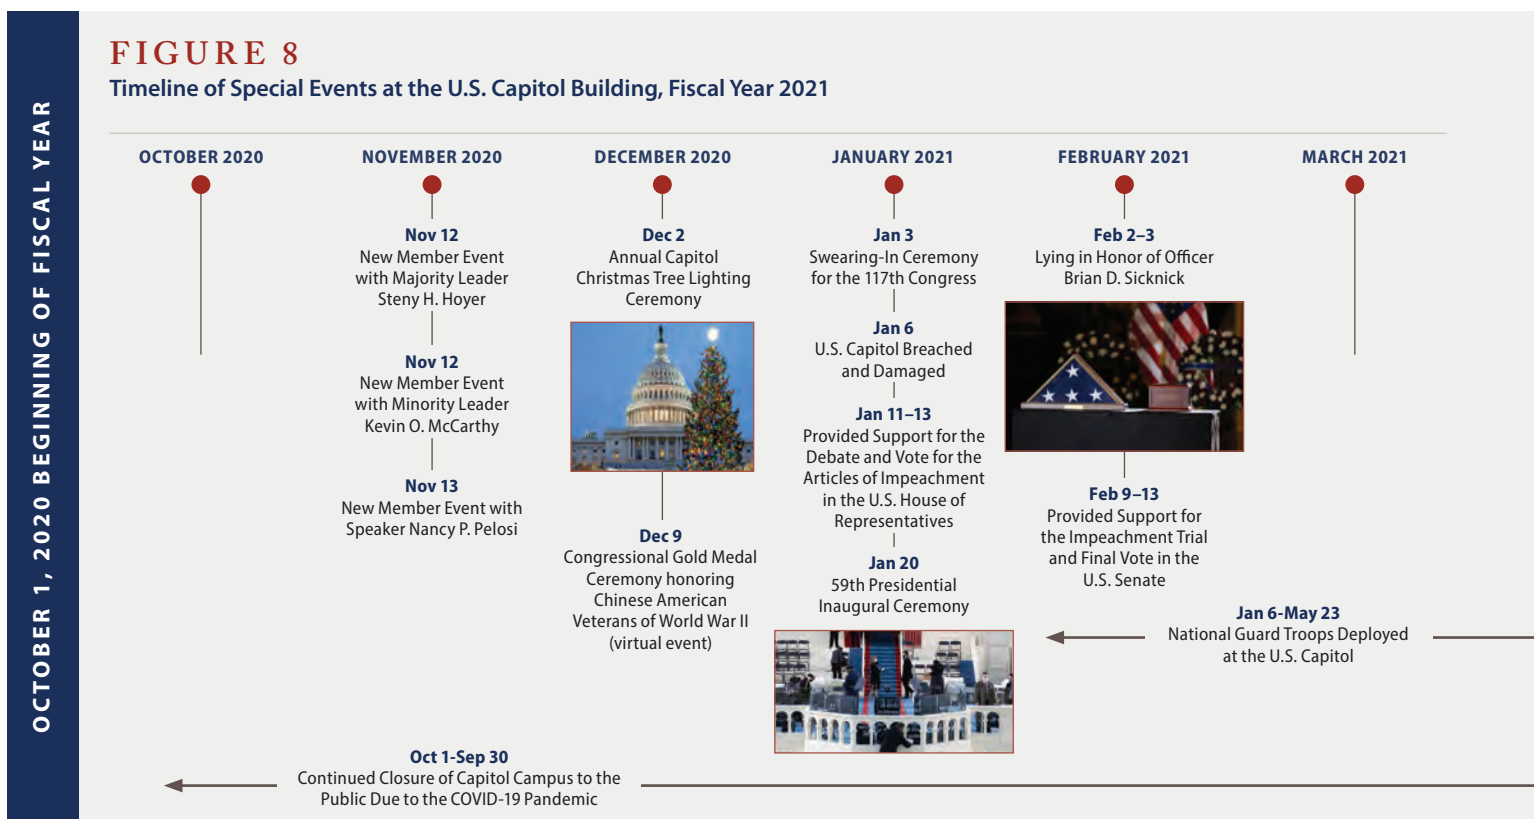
OCTOBER 1, 2020 BEGINNING OF FISCAL YEAR

FIGURE 8
Timeline of Special Events at the U.S. Capitol Building, Fiscal Year 2021

OCTOBER 2020

NOVEMBER 2020

Nov 12
New Member Event with Majority Leader Steny H. Hoyer

Nov 12
New Member Event with Minority Leader Kevin O. McCarthy

Nov 13
New Member Event with Speaker Nancy P. Pelosi

DECEMBER 2020

Dec 2
Annual Capitol Christmas Tree Lighting Ceremony

Dec 9
Congressional Gold Medal Ceremony honoring Chinese American Veterans of World War II (virtual event)

JANUARY 2021

Jan 3
Swearing-In Ceremony for the 117th Congress

Jan 6
U.S. Capitol Breached and Damaged

Jan 11–13
Provided Support for the Debate and Vote for the Articles of Impeachment in the U.S. House of Representatives

Jan 20
59th Presidential Inaugural Ceremony

FEBRUARY 2021

Feb 2–3
Lying in Honor of Officer Brian D. Sicknick

Feb 9–13
Provided Support for the Impeachment Trial and Final Vote in the U.S. Senate

MARCH 2021

Jan 6-May 23
National Guard Troops Deployed at the U.S. Capitol

Oct 1-Sep 30
Continued Closure of Capitol Campus to the Public Due to the COVID-19 Pandemic